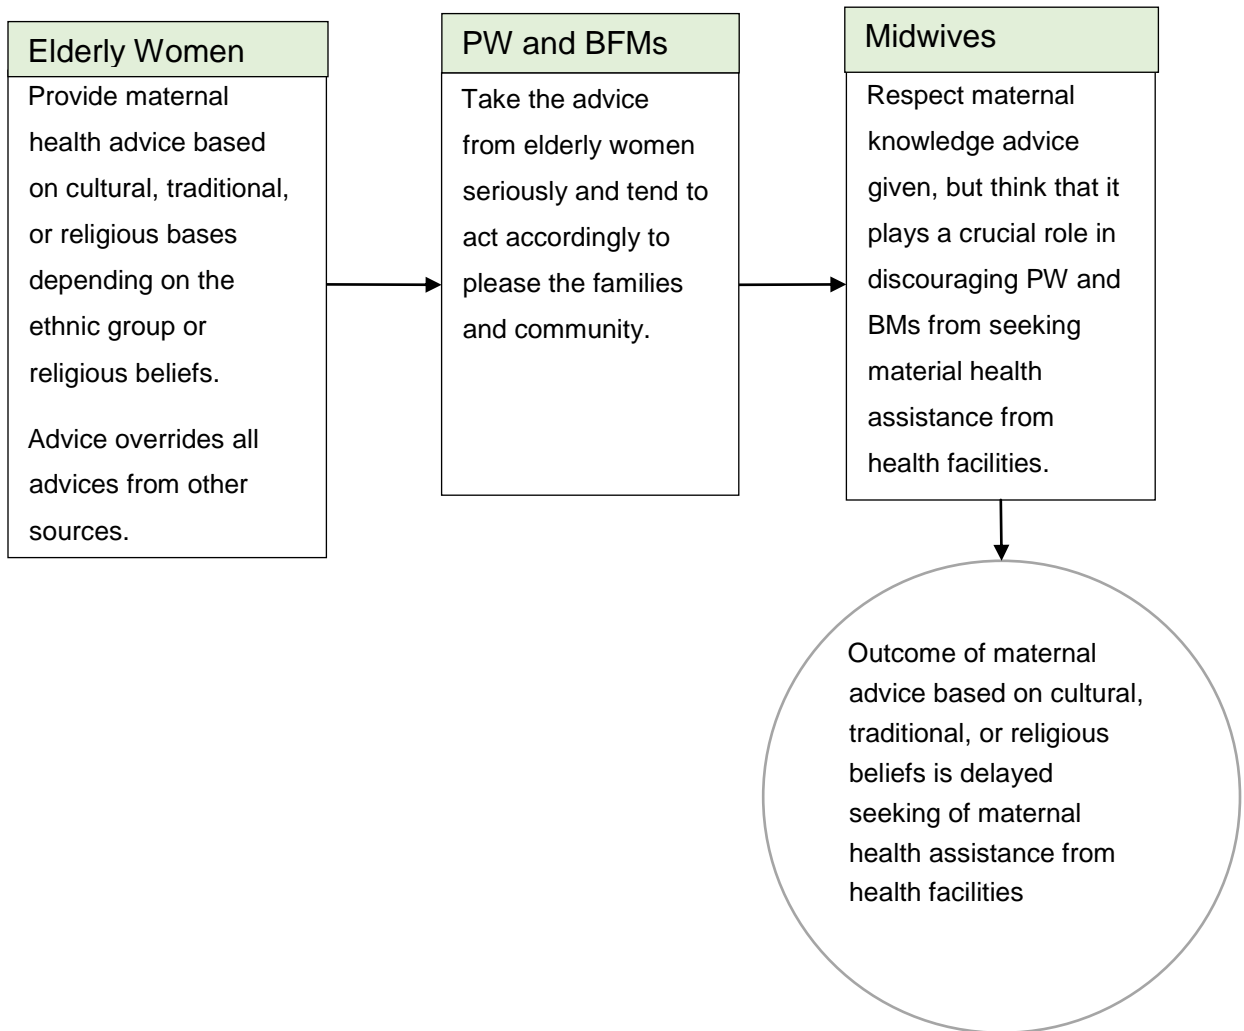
Elderly Women

Provide maternal health advice based on cultural, traditional, or religious bases depending on the ethnic group or religious beliefs.

Advice overrides all advices from other sources.

PW and BFMs

Take the advice from elderly women seriously and tend to act accordingly to please the families and community.

Midwives

Respect maternal knowledge advice given, but think that it plays a crucial role in discouraging PW and BMs from seeking material health assistance from health facilities.

Outcome of maternal advice based on cultural, traditional, or religious beliefs is delayed seeking of maternal health assistance from health facilities